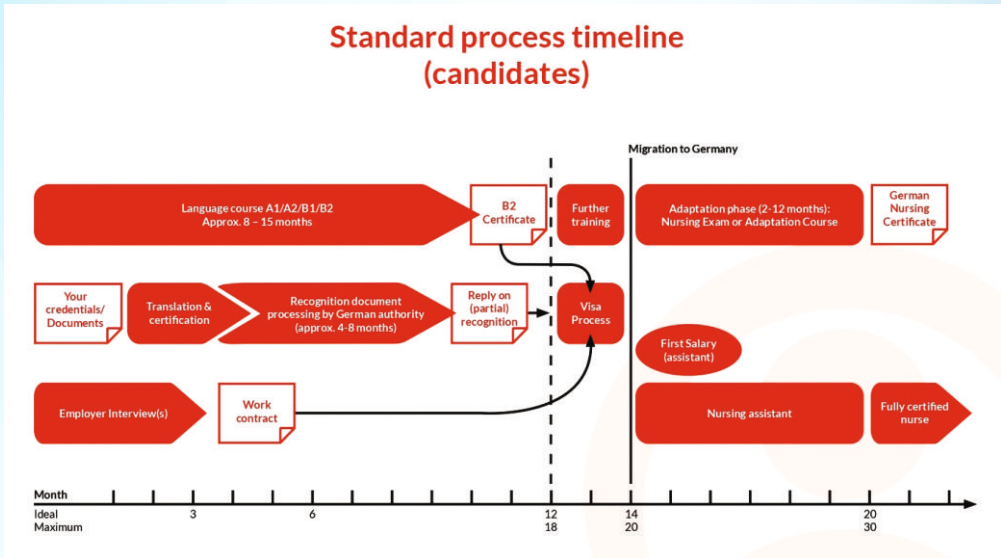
Standard process timeline (candidates)

Migration to Germany

Language course A1/A2/B1/B2
Approx. 8 – 15 months

B2 Certificate

Further training

Adaptation phase (2-12 months): Nursing Exam or Adaptation Course

German Nursing Certificate

Your credentials/ Documents

Translation & certification

Recognition document processing by German authority (approx. 4-8 months)

Reply on (partial) recognition

Visa Process

First Salary (assistant)

Employer Interview(s)

Work contract

Nursing assistant

Fully certified nurse

Month
Ideal 3 6 12 14 20
Maximum 18 20 30